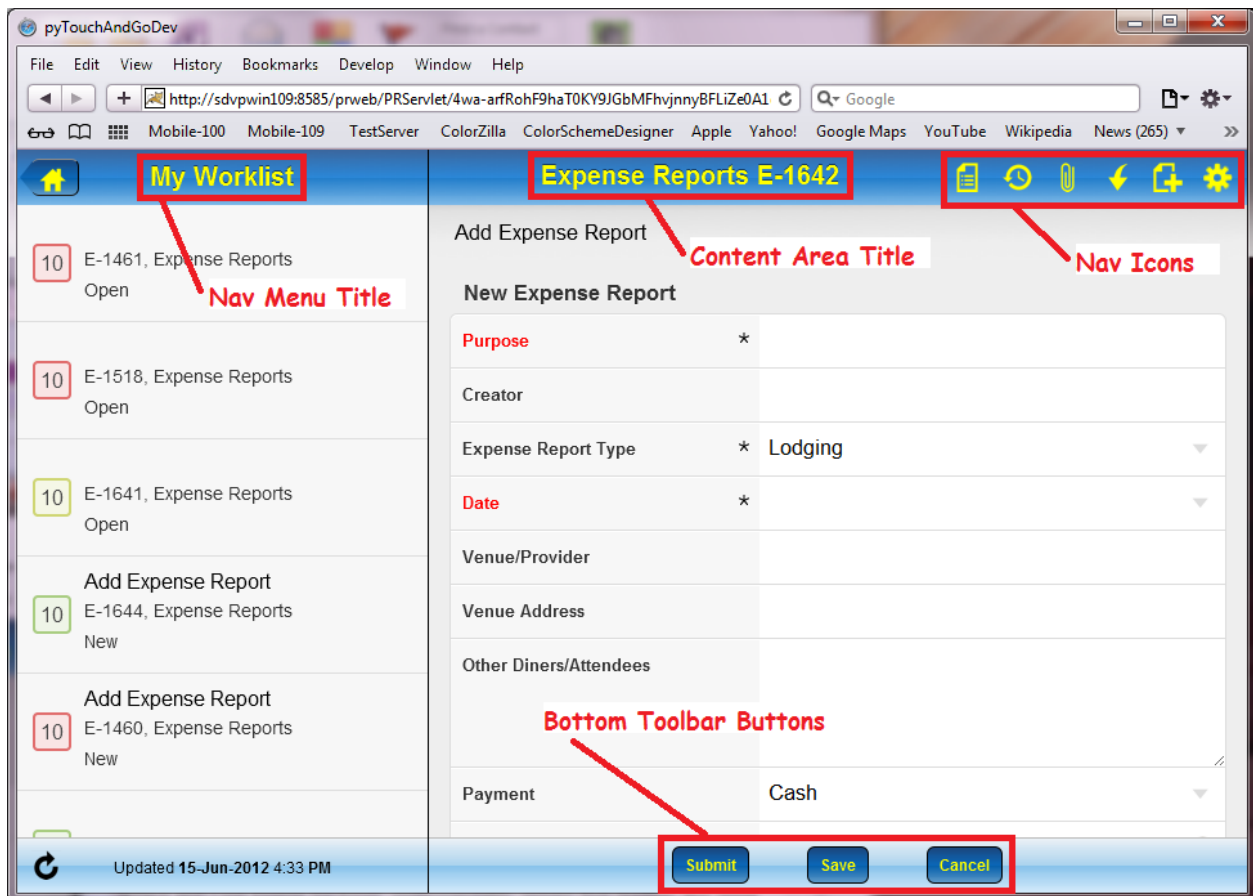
pyTouchAndGoDev

File Edit View History Bookmarks Develop Window Help

http://sdvpwin109:8585/prweb/PRServlet/4wa-arfRohF9haT0KY9JGbMFhvjnnyBFLiZe0A1

Google

Mobile-100 Mobile-109 TestServer ColorZilla ColorSchemeDesigner Apple Yahoo! Google Maps YouTube Wikipedia News (265)

My Worklist

Expense Reports E-1642

Add Expense Report

Content Area Title

Nav Icons

10 E-1461, Expense Reports Open

Nav Menu Title

New Expense Report

Purpose *

Creator

10 E-1518, Expense Reports Open

Expense Report Type * Lodging

Date *

10 E-1641, Expense Reports Open

Venue/Provider

Venue Address

Add Expense Report
10 E-1644, Expense Reports New

Other Diners/Attendees

Add Expense Report
10 E-1460, Expense Reports New

Bottom Toolbar Buttons

Payment Cash

Updated 15-Jun-2012 4:33 PM

Submit Save Cancel